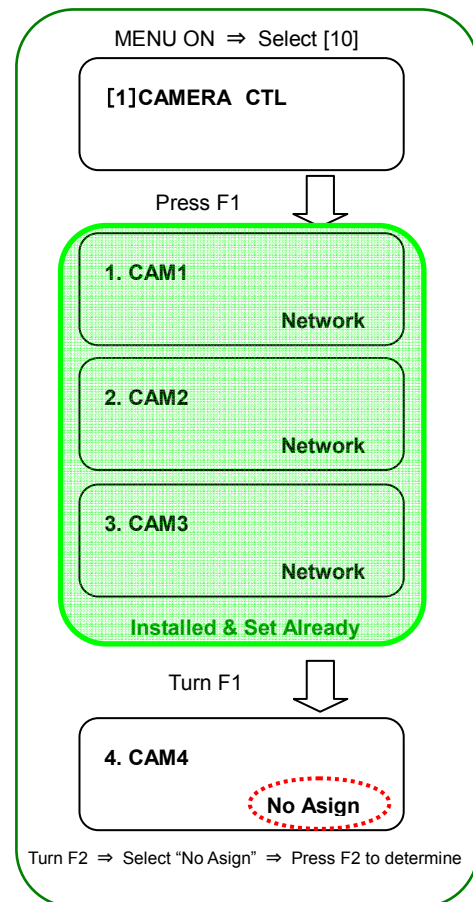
MENU ON ⇒ Select [10]

[1]CAMERA CTL

Press F1

1. CAM1

Network

2. CAM2

Network

3. CAM3

Network

Installed & Set Already

Turn F1

4. CAM4

No Asign

Turn F2 ⇒ Select "No Asign" ⇒ Press F2 to determine